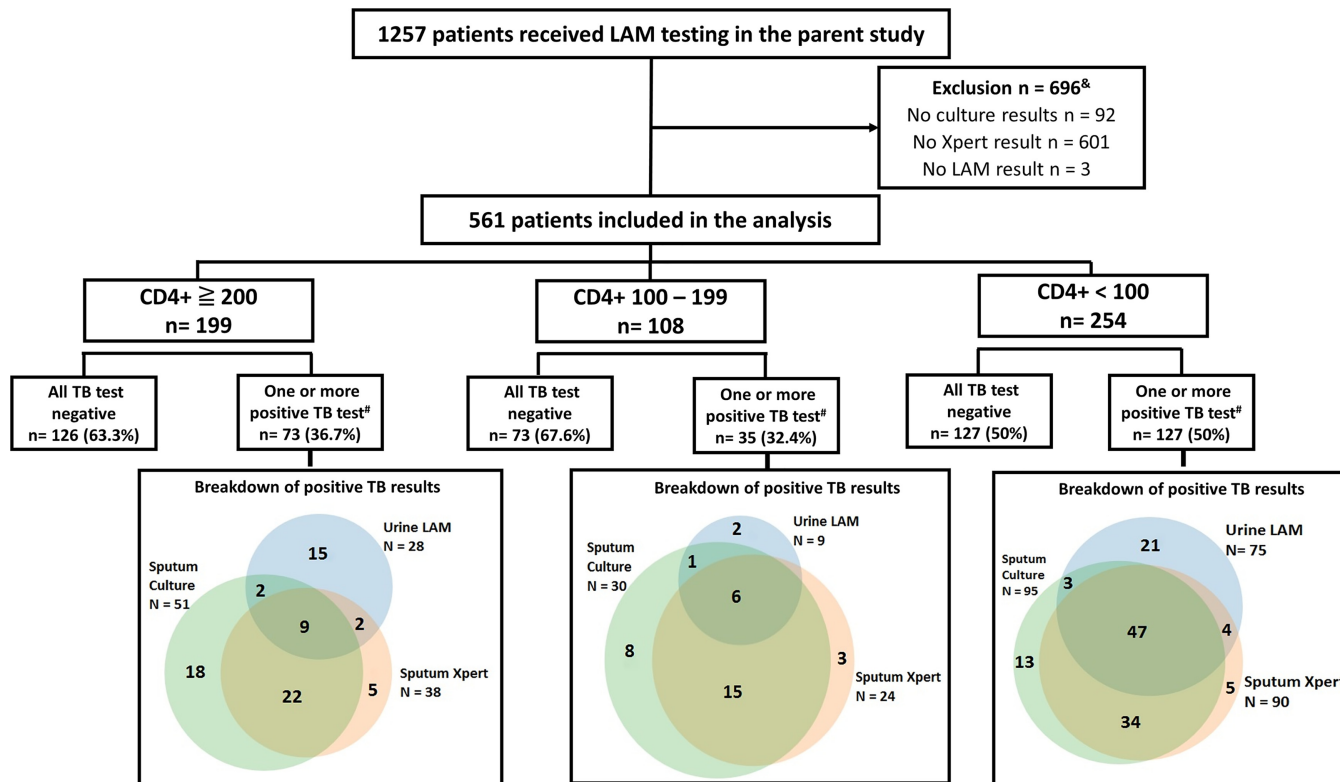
1257 patients received LAM testing in the parent study

Exclusion n = 696$^{\&}$
No culture results n = 92
No Xpert result n = 601
No LAM result n = 3

561 patients included in the analysis

CD4+ ≧ 200
n= 199

All TB test negative
n= 126 (63.3%)

One or more positive TB test$^{\#}$
n= 73 (36.7%)

Breakdown of positive TB results

Urine LAM
N = 28

Sputum Culture
N = 51

Sputum Xpert
N = 38

15
2
9
2
18
22
5

CD4+ 100 – 199
n= 108

All TB test negative
n= 73 (67.6%)

One or more positive TB test$^{\#}$
n= 35 (32.4%)

Breakdown of positive TB results

Urine LAM
N = 9

Sputum Culture
N = 30

Sputum Xpert
N = 24

2
1
6
8
3
15

CD4+ < 100
n= 254

All TB test negative
n= 127 (50%)

One or more positive TB test$^{\#}$
n= 127 (50%)

Breakdown of positive TB results

Urine LAM
N= 75

Sputum Culture
N = 95

Sputum Xpert
N = 90

21
3
47
4
13
5
34